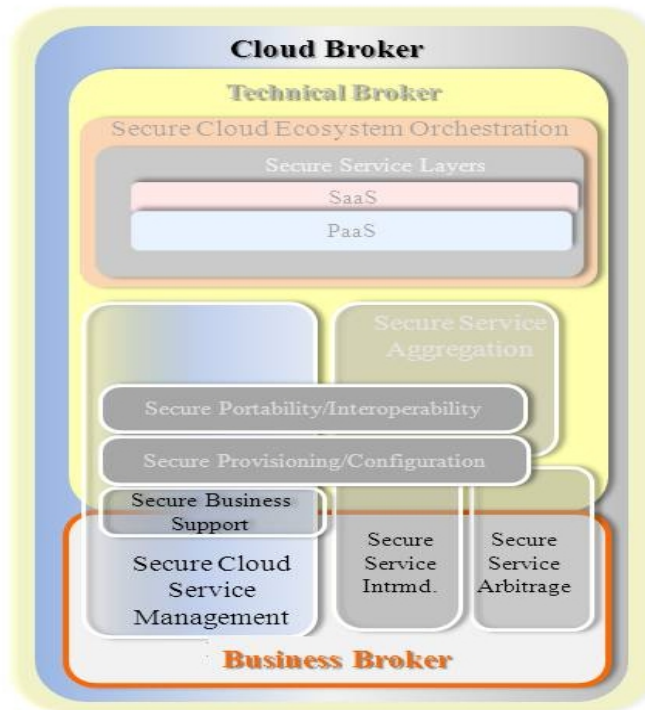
Cloud Broker

Technical Broker

Secure Cloud Ecosystem Orchestration

Secure Service Layers

SaaS

PaaS

Secure Service Aggregation

Secure Portability/Interoperability

Secure Provisioning/Configuration

Secure Business Support

Secure Cloud Service Management

Secure Service Intrmd.

Secure Service Arbitrage

Business Broker